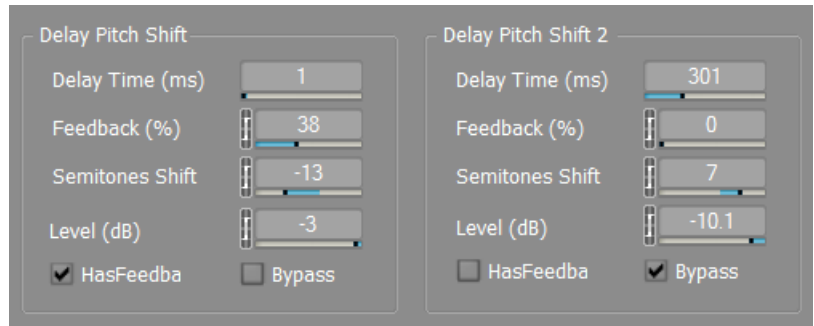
Delay Pitch Shift

Delay Time (ms) 1

Feedback (%) 38

Semitones Shift -13

Level (dB) -3

HasFeedba

Bypass

Delay Pitch Shift 2

Delay Time (ms) 301

Feedback (%) 0

Semitones Shift 7

Level (dB) -10.1

HasFeedba

Bypass